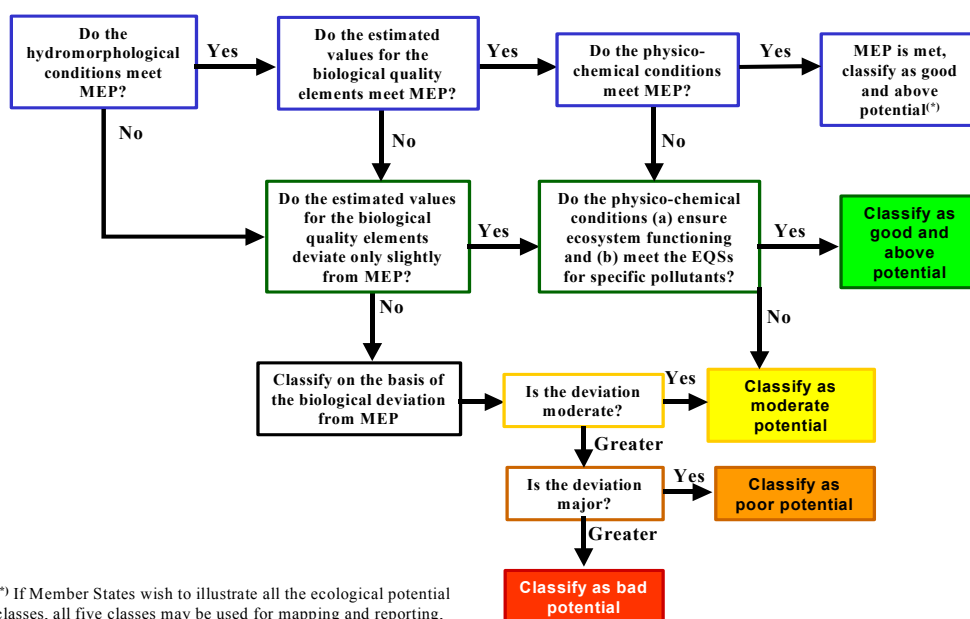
Do the hydromorphological conditions meet MEP?

Yes

Do the estimated values for the biological quality elements meet MEP?

Yes

Do the physico-chemical conditions meet MEP?

Yes

MEP is met, classify as good and above potential$^{(*)}$

No

No

No

Do the estimated values for the biological quality elements deviate only slightly from MEP?

Yes

Do the physico-chemical conditions (a) ensure ecosystem functioning and (b) meet the EQSs for specific pollutants?

Yes

Classify as good and above potential

No

No

Classify on the basis of the biological deviation from MEP

Is the deviation moderate?

Yes

Classify as moderate potential

Greater

Is the deviation major?

Yes

Classify as poor potential

Greater

Classify as bad potential

*) If Member States wish to illustrate all the ecological potential classes, all five classes may be used for mapping and reporting.